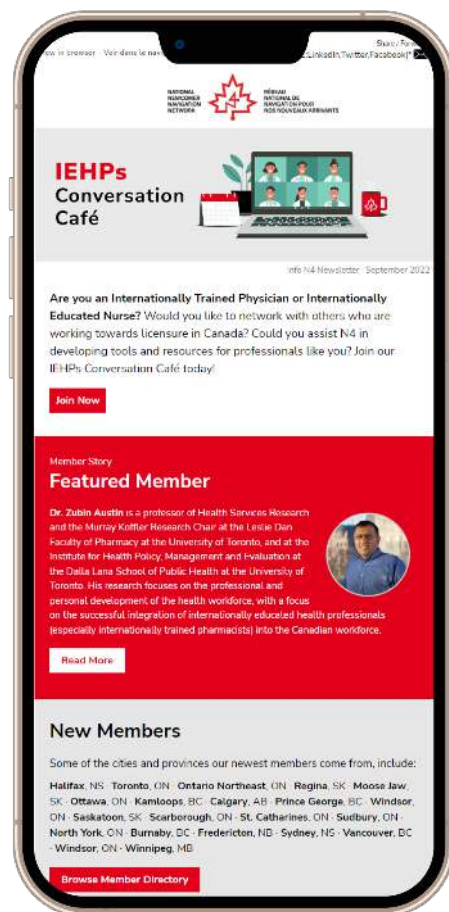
View in browser · Voir dans le navigateur

Share / Forward
LinkedIn,Twitter,Facebook

NATIONAL NEWCOMER NAVIGATION NETWORK
RÉSEAU NATIONAL DE NAVIGATION POUR NOS NOUVEAUX ARRIVANTS

IEHPs Conversation Café

Info N4 Newsletter · September 2022

**Are you an Internationally Trained Physician or Internationally Educated Nurse?** Would you like to network with others who are working towards licensure in Canada? Could you assist N4 in developing tools and resources for professionals like you? Join our IEHPs Conversation Café today!

Join Now

Member Story

Featured Member

**Dr. Zubin Austin** is a professor of Health Services Research and the Murray Koffler Research Chair at the Leslie Dan Faculty of Pharmacy at the University of Toronto, and at the Institute for Health Policy, Management and Evaluation at the Dalla Lana School of Public Health at the University of Toronto. His research focuses on the professional and personal development of the health workforce, with a focus on the successful integration of internationally educated health professionals (especially internationally trained pharmacists) into the Canadian workforce.

Read More

New Members

Some of the cities and provinces our newest members come from, include:

**Halifax**, NS · **Toronto**, ON · **Ontario Northeast**, ON · **Regina**, SK · **Moose Jaw**, SK · **Ottawa**, ON · **Kamloops**, BC · **Calgary**, AB · **Prince George**, BC · **Windsor**, ON · **Saskatoon**, SK · **Scarborough**, ON · **St. Catharines**, ON · **Sudbury**, ON · **North York**, ON · **Burnaby**, BC · **Fredericton**, NB · **Sydney**, NS · **Vancouver**, BC · **Windsor**, ON · **Winnipeg**, MB

Browse Member Directory